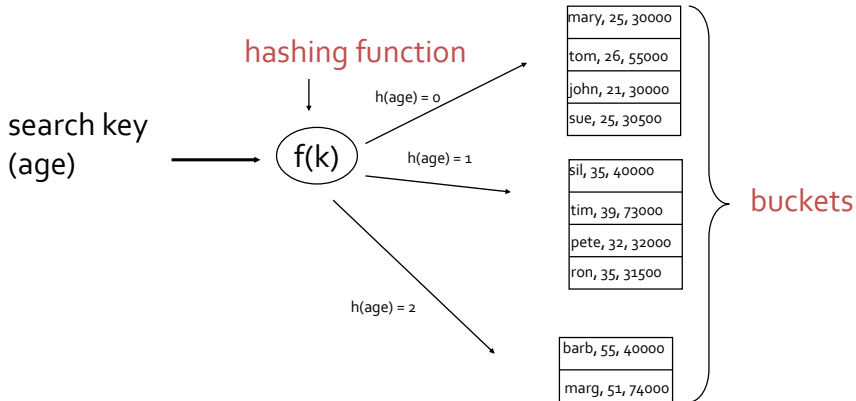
hashing function

search key (age)

f(k)

h(age) = 0

h(age) = 1

h(age) = 2

| mary, 25, 30000 |
|---|
| tom, 26, 55000 |
| john, 21, 30000 |
| sue, 25, 30500 |

| sil, 35, 40000 |
|---|
| tim, 39, 73000 |
| pete, 32, 32000 |
| ron, 35, 31500 |

| barb, 55, 40000 |
|---|
| marg, 51, 74000 |

buckets